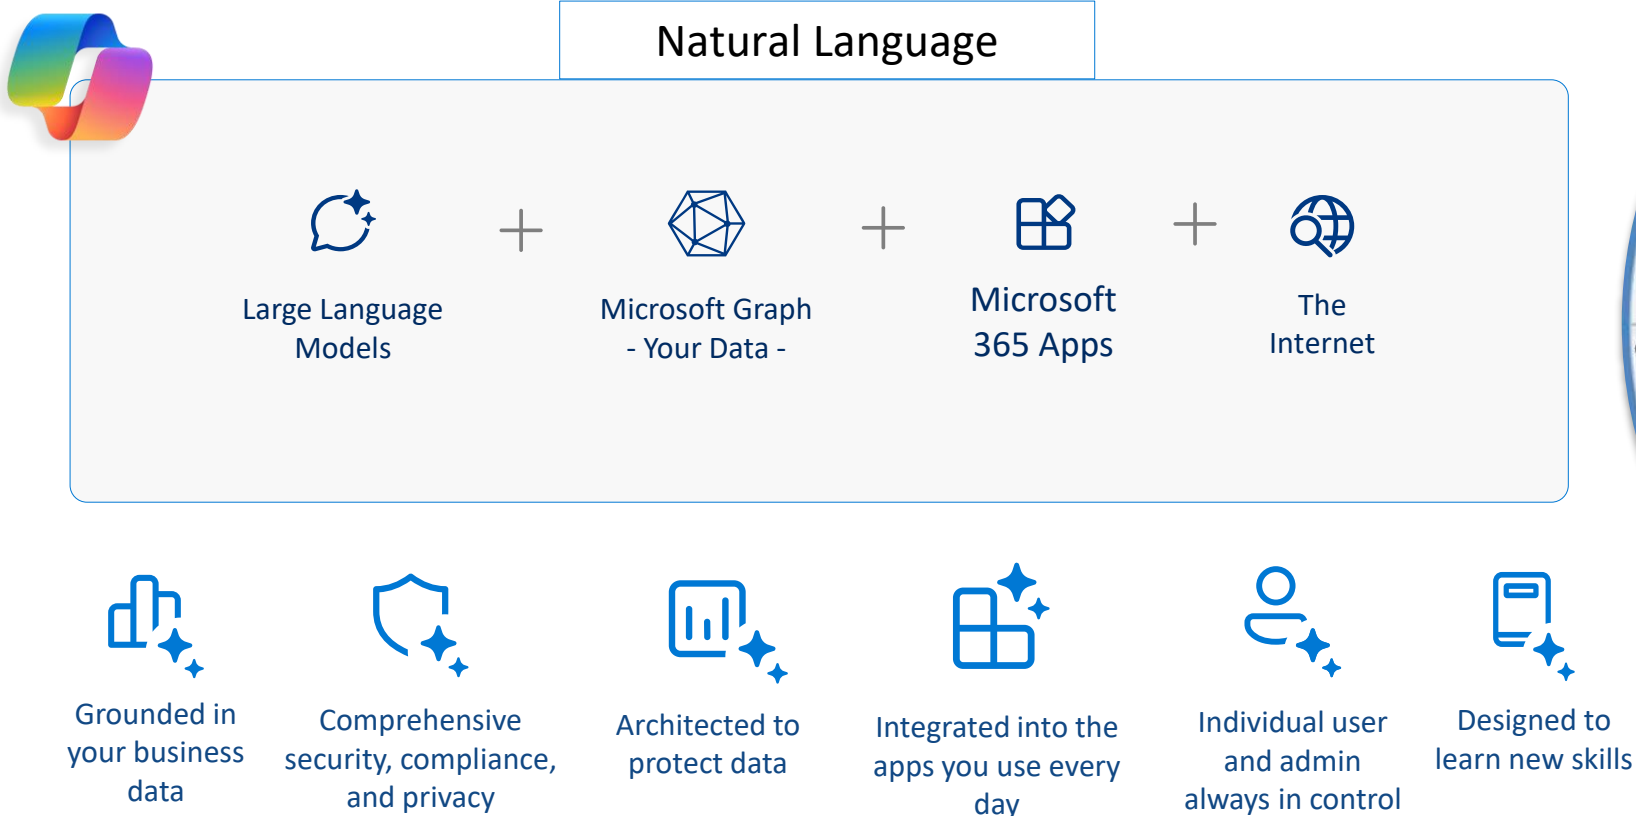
Natural Language

Large Language Models

+

Microsoft Graph - Your Data -

+

Microsoft 365 Apps

+

The Internet

Grounded in your business data

Comprehensive security, compliance, and privacy

Architected to protect data

Integrated into the apps you use every day

Individual user and admin always in control

Designed to learn new skills